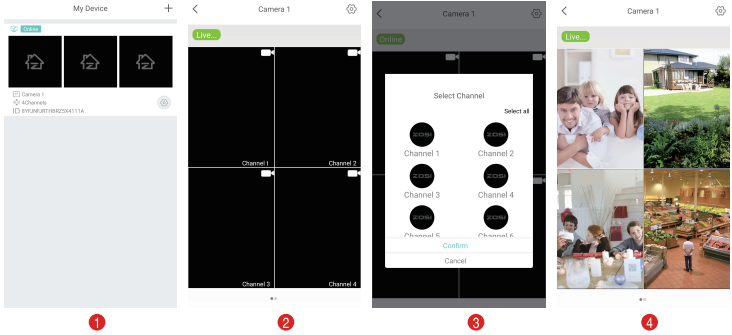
My Device
+
Online
Camera 1
4Channels
ID 6YUNFURTHBRZ5X4111A

Camera 1
Live...
Channel 1
Channel 2
Channel 3
Channel 4

Camera 1
Online
Select Channel
Select all
ZOSI
Channel 1
ZOSI
Channel 2
ZOSI
Channel 3
ZOSI
Channel 4
ZOSI
Channel 5
ZOSI
Channel 6
Confirm
Cancel

Camera 1
Live...

1
2
3
4